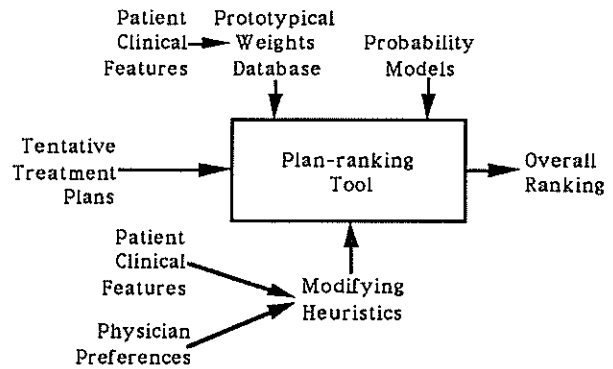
Patient Clinical Features

Prototypical Weights Database

Probability Models

Tentative Treatment Plans

Plan-ranking Tool

Overall Ranking

Patient Clinical Features

Physician Preferences

Modifying Heuristics